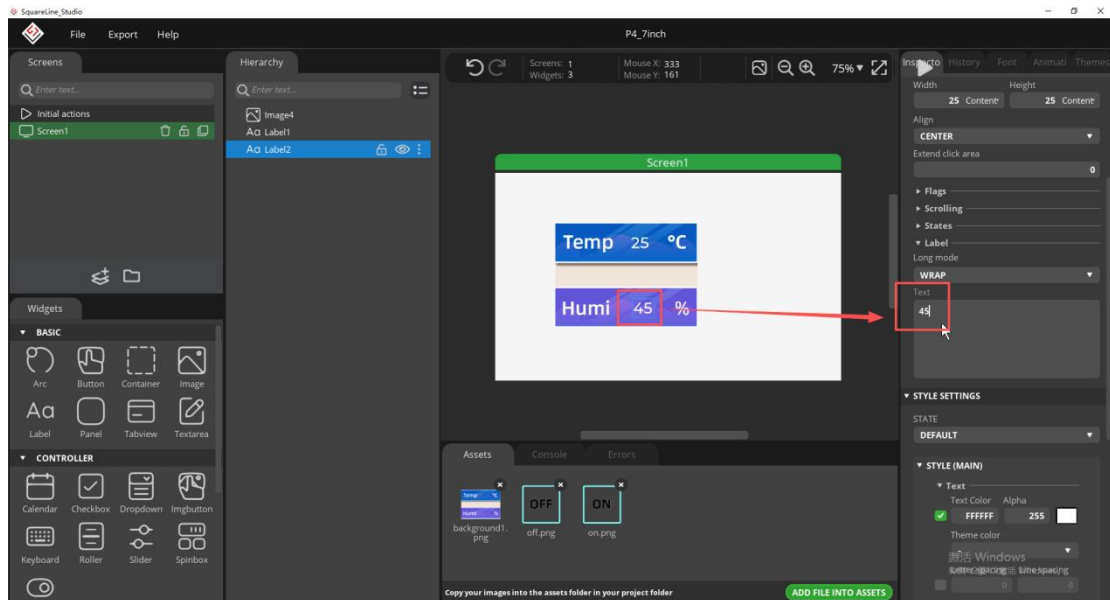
SquareLine_Studio

File Export Help

P4_7inch

Screens

Enter text...

Initial actions

Screen1

Hierarchy

Enter text...

Image4

Label1

Label2

Screens: 1
Widgets: 3

Mouse X: 333
Mouse Y: 161

75%

Screen1

Temp 25 °C

Humi 45 %

Inspector History Font Animati Themes

Width 25 Content

Height 25 Content

Align

CENTER

Extend click area

0

Flags

Scrolling

States

Label

Long mode

WRAP

Text

45

STYLE SETTINGS

STATE

DEFAULT

STYLE (MAIN)

Text

Text Color Alpha

FFFFFF 255

Theme color

激活 Windows

Letter spacing Line spacing

0 0

Widgets

BASIC

Arc Button Container Image

Label Panel Tabview Textarea

CONTROLLER

Calendar Checkbox Dropdown Imgbutton

Keyboard Roller Slider Spinbox

Assets Console Errors

background1.png

OFF off.png

ON on.png

Copy your images into the assets folder in your project folder

ADD FILE INTO ASSETS